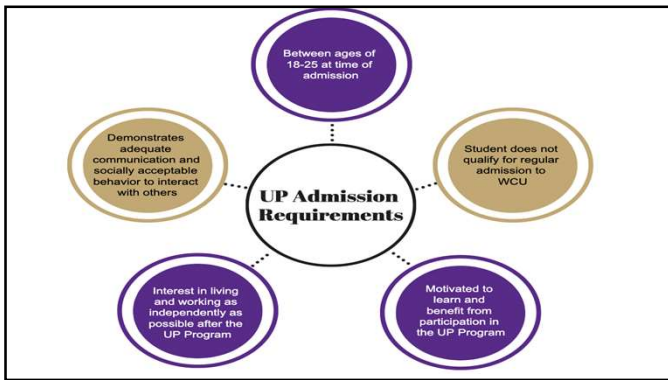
UP Admission Requirements

Between ages of 18-25 at time of admission

Student does not qualify for regular admission to WCU

Motivated to learn and benefit from participation in the UP Program

Interest in living and working as independently as possible after the UP Program

Demonstrates adequate communication and socially acceptable behavior to interact with others